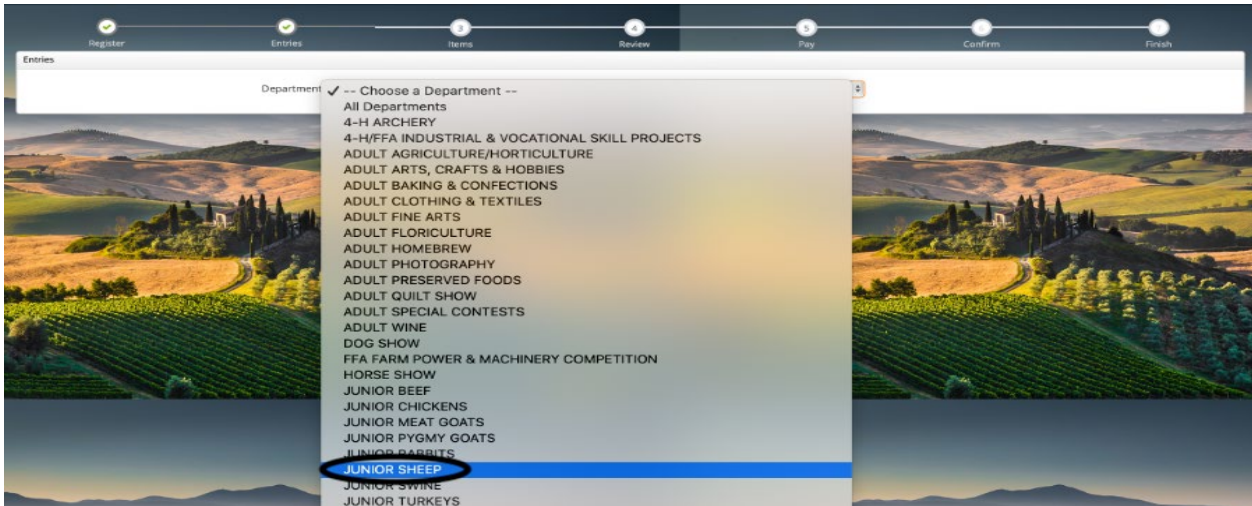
Register
Entries
3
Items
4
Review
5
Pay
Confirm
Finish

Entries

Department ✓ -- Choose a Department --
All Departments
4-H ARCHERY
4-H/FFA INDUSTRIAL & VOCATIONAL SKILL PROJECTS
ADULT AGRICULTURE/HORTICULTURE
ADULT ARTS, CRAFTS & HOBBIES
ADULT BAKING & CONFECTIONS
ADULT CLOTHING & TEXTILES
ADULT FINE ARTS
ADULT FLORICULTURE
ADULT HOMEBREW
ADULT PHOTOGRAPHY
ADULT PRESERVED FOODS
ADULT QUILT SHOW
ADULT SPECIAL CONTESTS
ADULT WINE
DOG SHOW
FFA FARM POWER & MACHINERY COMPETITION
HORSE SHOW
JUNIOR BEEF
JUNIOR CHICKENS
JUNIOR MEAT GOATS
JUNIOR PYGMY GOATS
JUNIOR RABBITS
JUNIOR SHEEP
JUNIOR SWINE
JUNIOR TURKEYS